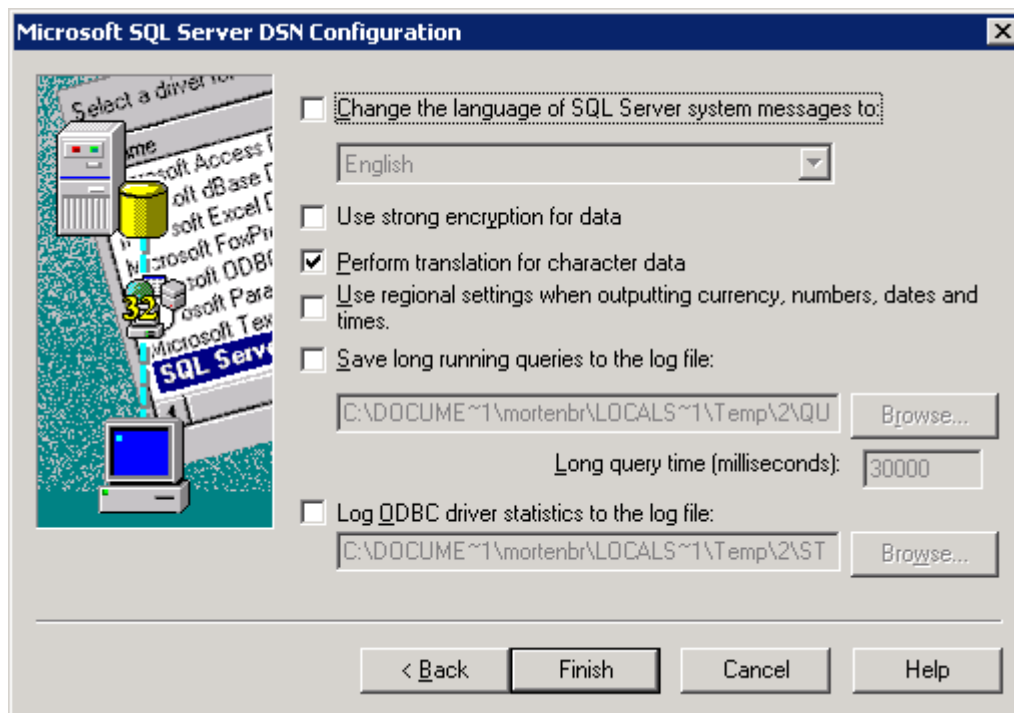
Microsoft SQL Server DSN Configuration

Select a driver for
Name
Microsoft Access D
Microsoft dBase D
Microsoft Excel D
Microsoft FoxPro
Microsoft ODBC
Microsoft Para
Microsoft Tex
SQL Serv
32

Change the language of SQL Server system messages to:

English

Use strong encryption for data

Perform translation for character data

Use regional settings when outputting currency, numbers, dates and times.

Save long running queries to the log file:

C:\DOCUME~1\mortenbr\LOCALS~1\Temp\2\QU

Browse...

Long query time (milliseconds): 30000

Log ODBC driver statistics to the log file:

C:\DOCUME~1\mortenbr\LOCALS~1\Temp\2\ST

Browse...

< Back Finish Cancel Help